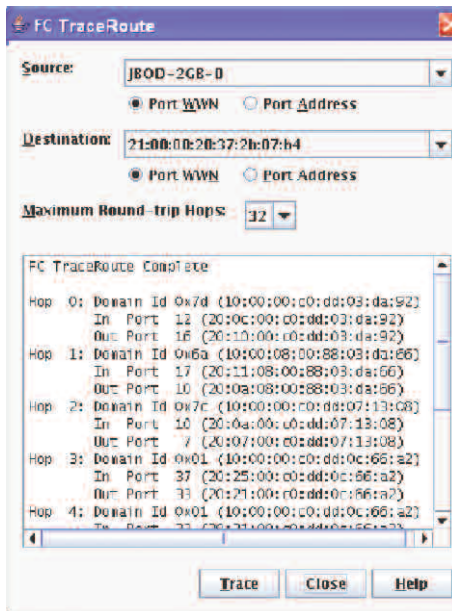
FC TraceRoute

Source: JBOD-2GB-0

Port WWN  Port Address

Destination: 21:00:00:20:37:2b:07:b4

Port WWN  Port Address

Maximum Round-trip Hops: 32

FC TraceRoute Complete

Hop 0: Domain Id 0x7d (10:00:00:c0:dd:03:da:92)
In Port 12 (20:0c:00:c0:dd:03:da:92)
Out Port 16 (20:10:00:c0:dd:03:da:92)
Hop 1: Domain Id 0x6a (10:00:08:00:88:03:da:66)
In Port 17 (20:11:08:00:88:03:da:66)
Out Port 10 (20:0a:08:00:88:03:da:66)
Hop 2: Domain Id 0x7c (10:00:00:c0:dd:07:13:08)
In Port 10 (20:0a:00:c0:dd:07:13:08)
Out Port 7 (20:07:00:c0:dd:07:13:08)
Hop 3: Domain Id 0x01 (10:00:00:c0:dd:0c:66:a2)
In Port 37 (20:25:00:c0:dd:0c:66:a2)
Out Port 33 (20:21:00:c0:dd:0c:66:a2)
Hop 4: Domain Id 0x01 (10:00:00:c0:dd:0c:66:a2)
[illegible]

Trace  Close  Help